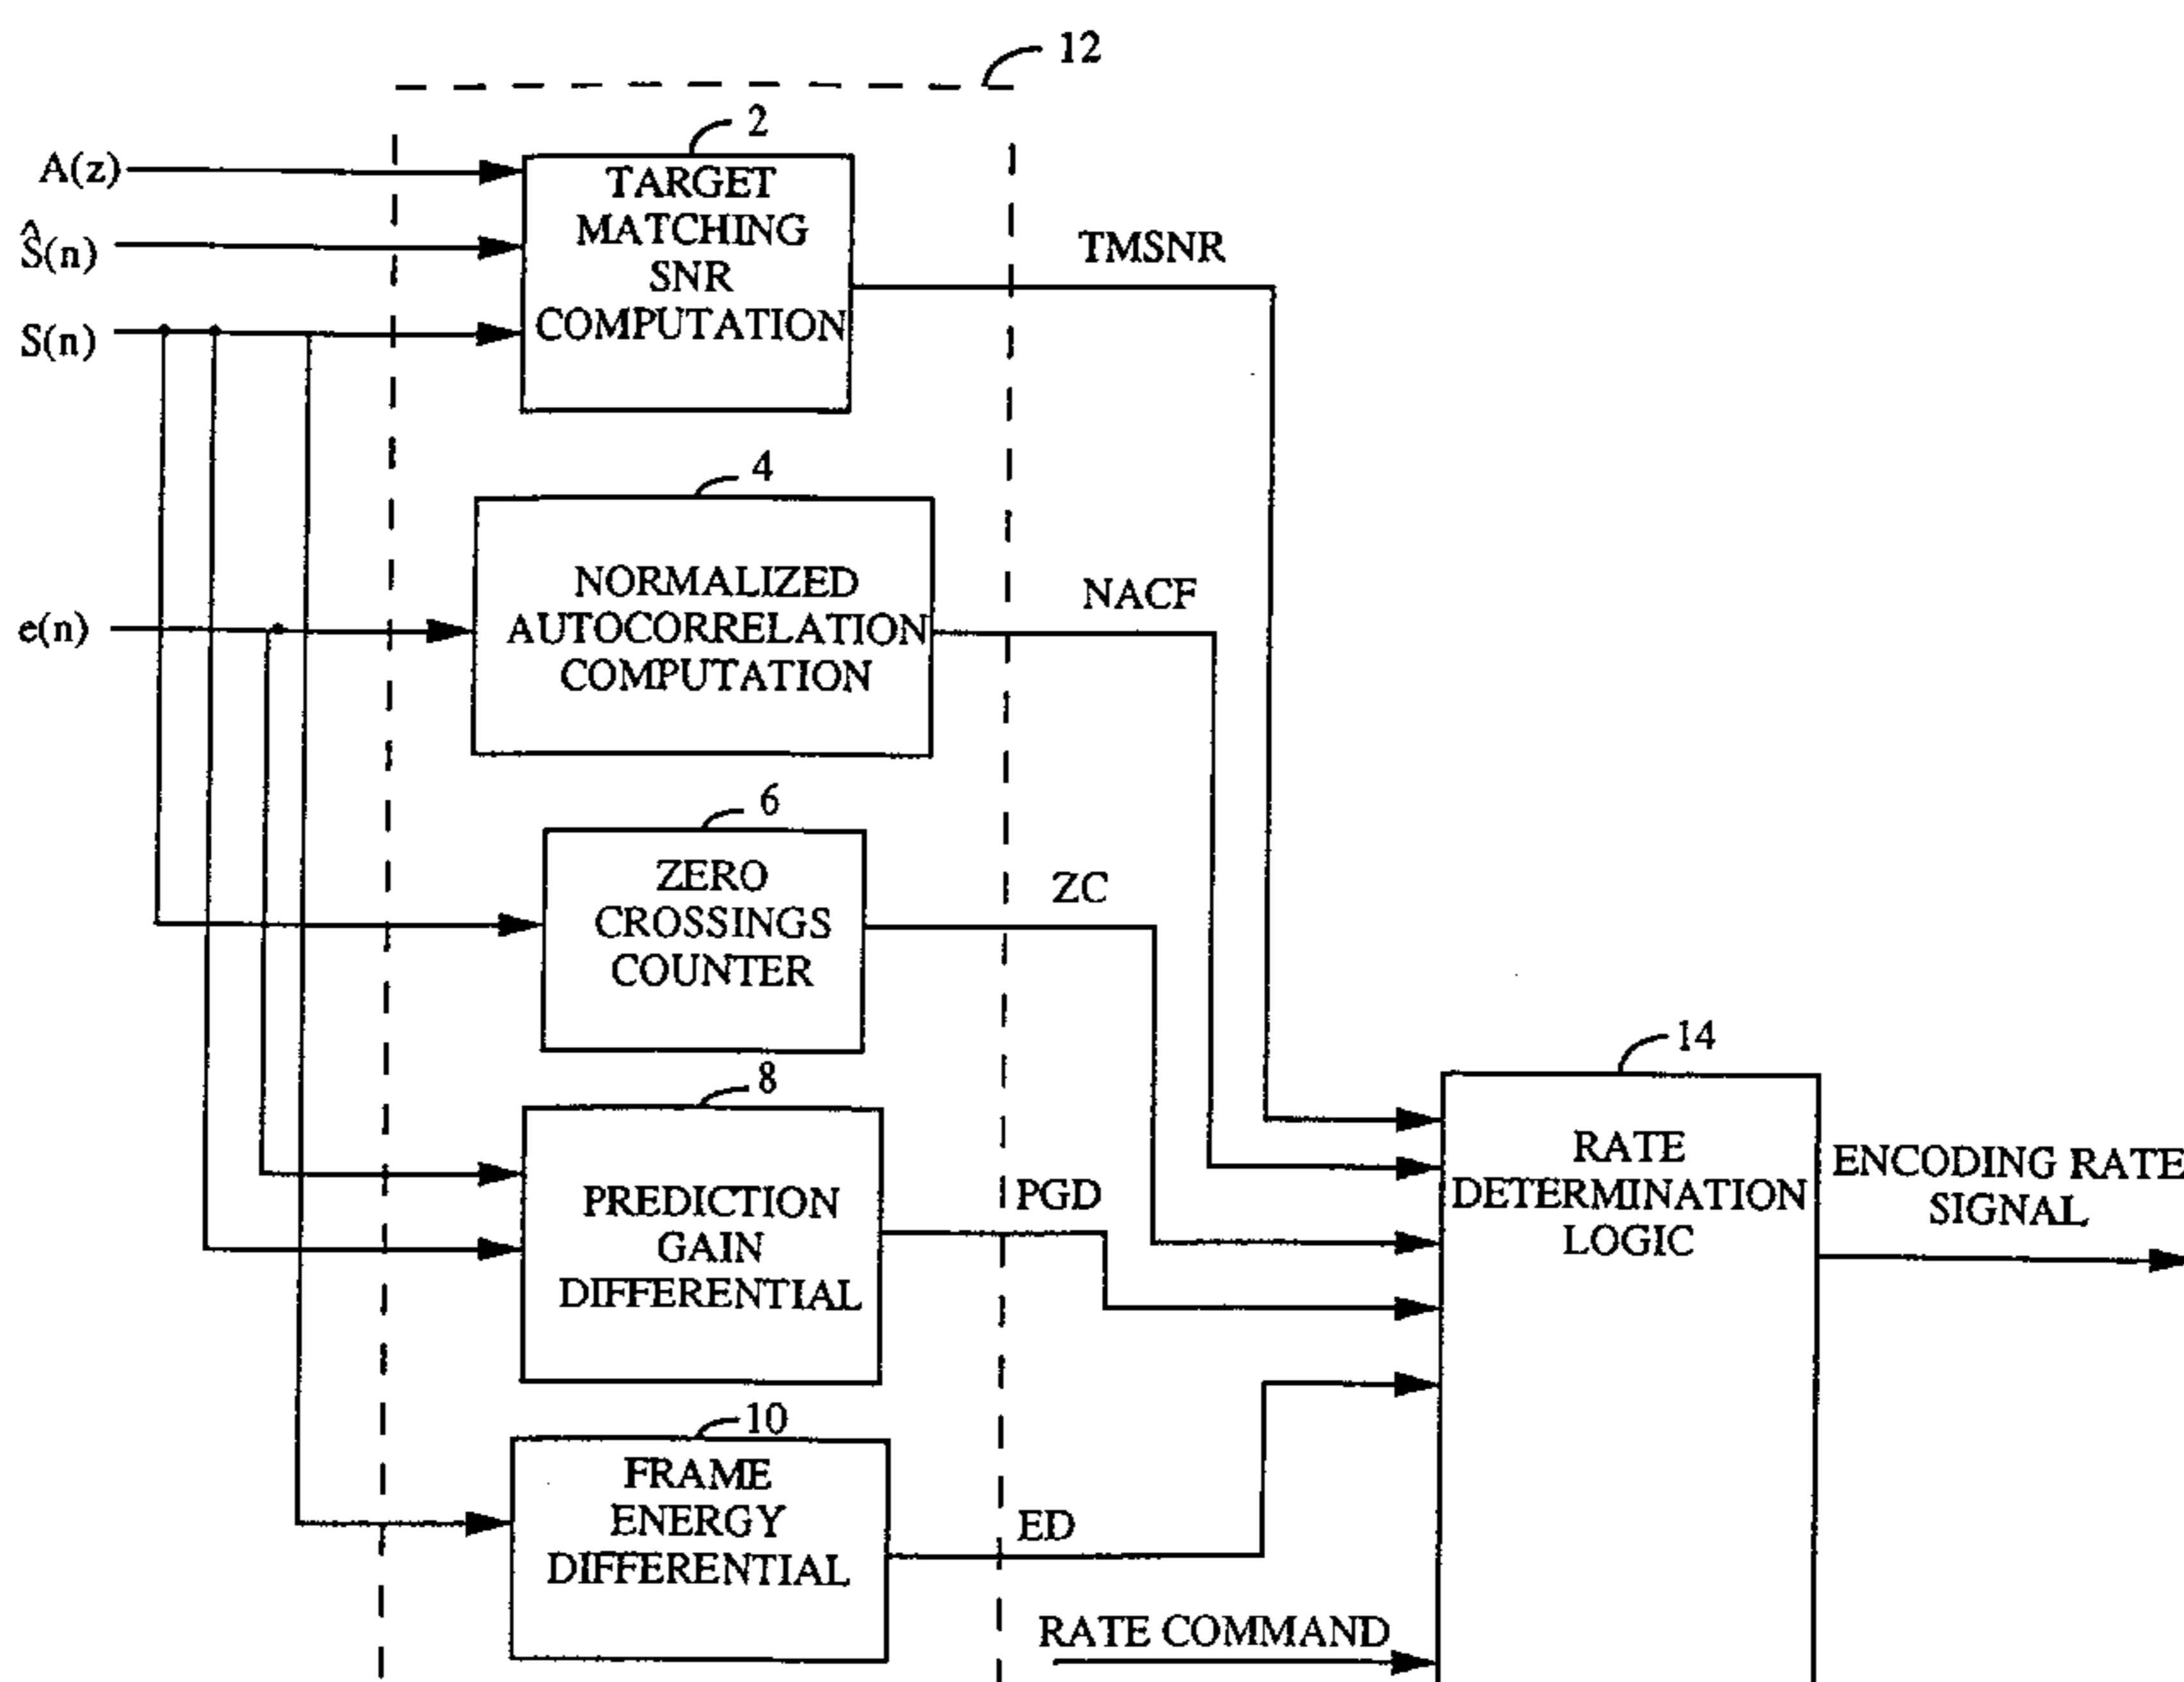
12

2

A(z)

$\hat{S}(n)$

S(n)

TARGET MATCHING SNR COMPUTATION

TMSNR

4

e(n)

NORMALIZED AUTOCORRELATION COMPUTATION

NACF

6

ZERO CROSSINGS COUNTER

ZC

14

8

PREDICTION GAIN DIFFERENTIAL

PGD

RATE DETERMINATION LOGIC

ENCODING RATE SIGNAL

10

FRAME ENERGY DIFFERENTIAL

ED

RATE COMMAND